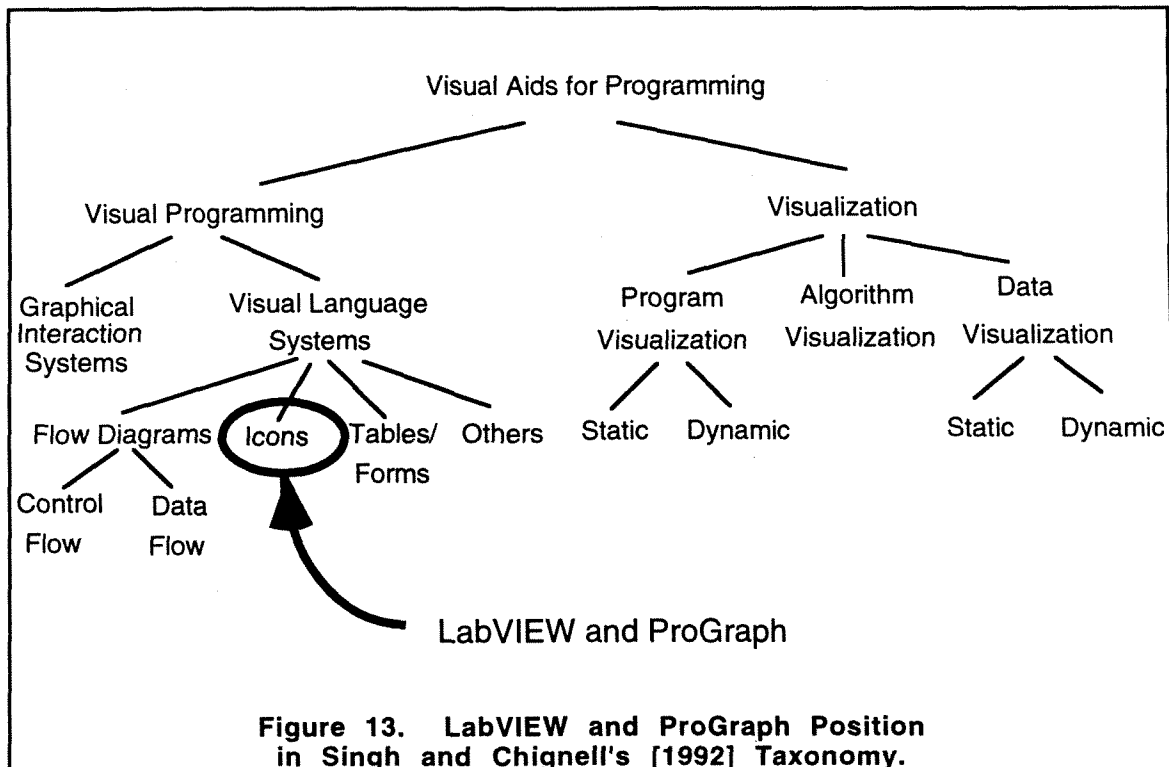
Visual Aids for Programming

Visual Programming

Visualization

Graphical Interaction Systems

Visual Language Systems

Program Visualization

Algorithm Visualization

Data Visualization

Flow Diagrams

Icons

Tables/ Forms

Others

Static

Dynamic

Static

Dynamic

Control Flow

Data Flow

LabVIEW and ProGraph

Figure 13. LabVIEW and ProGraph Position in Singh and Chignell's [1992] Taxonomy.